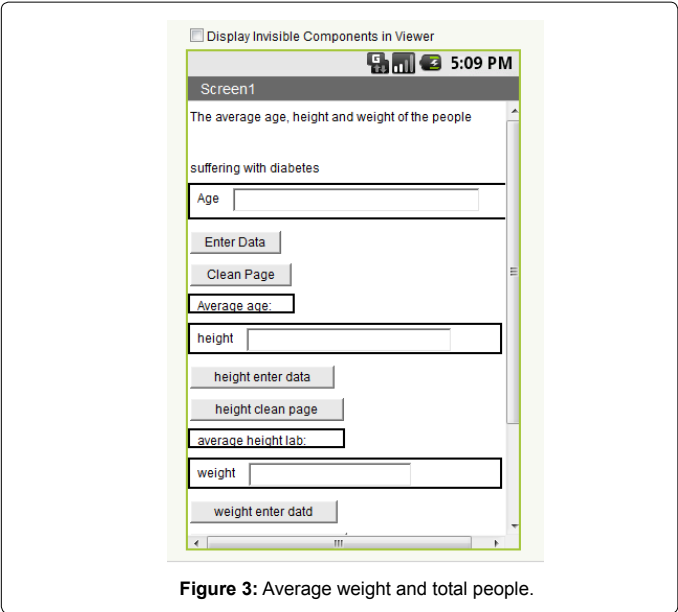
Display Invisible Components in Viewer

5:09 PM

Screen1

The average age, height and weight of the people

suffering with diabetes

Age

Enter Data

Clean Page

Average age:

height

height enter data

height clean page

average height lab:

weight

weight enter datd

**Figure 3:** Average weight and total people.